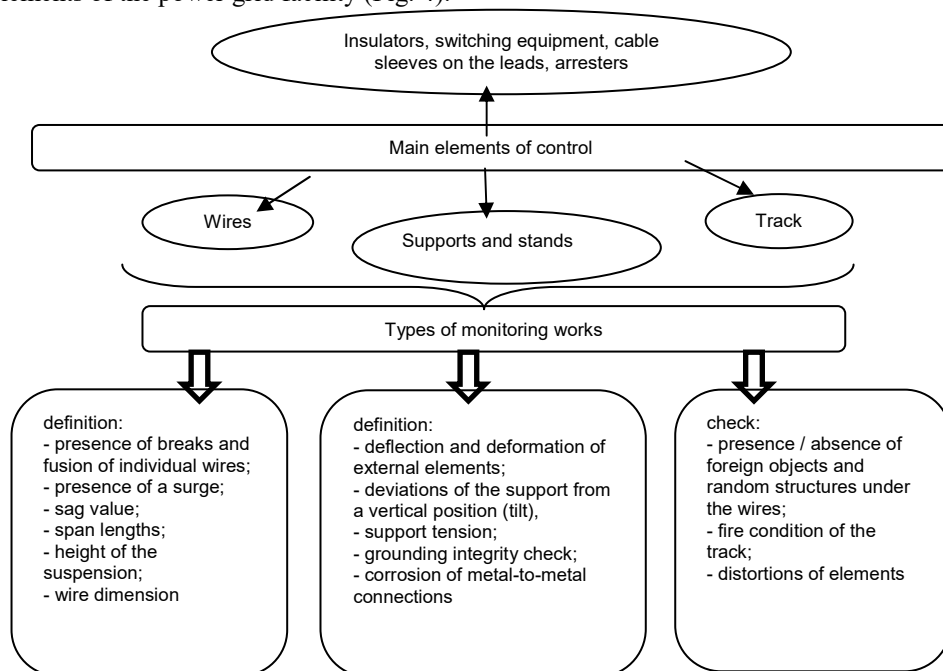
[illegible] of the power grid facility (Fig. 4).

Insulators, switching equipment, cable sleeves on the leads, arresters

Main elements of control

Wires

Supports and stands

Track

Types of monitoring works

definition:
- presence of breaks and fusion of individual wires;
- presence of a surge;
- sag value;
- span lengths;
- height of the suspension;
- wire dimension

definition:
- deflection and deformation of external elements;
- deviations of the support from a vertical position (tilt),
- support tension;
- grounding integrity check;
- corrosion of metal-to-metal connections

check:
- presence / absence of foreign objects and random structures under the wires;
- fire condition of the track;
- distortions of elements